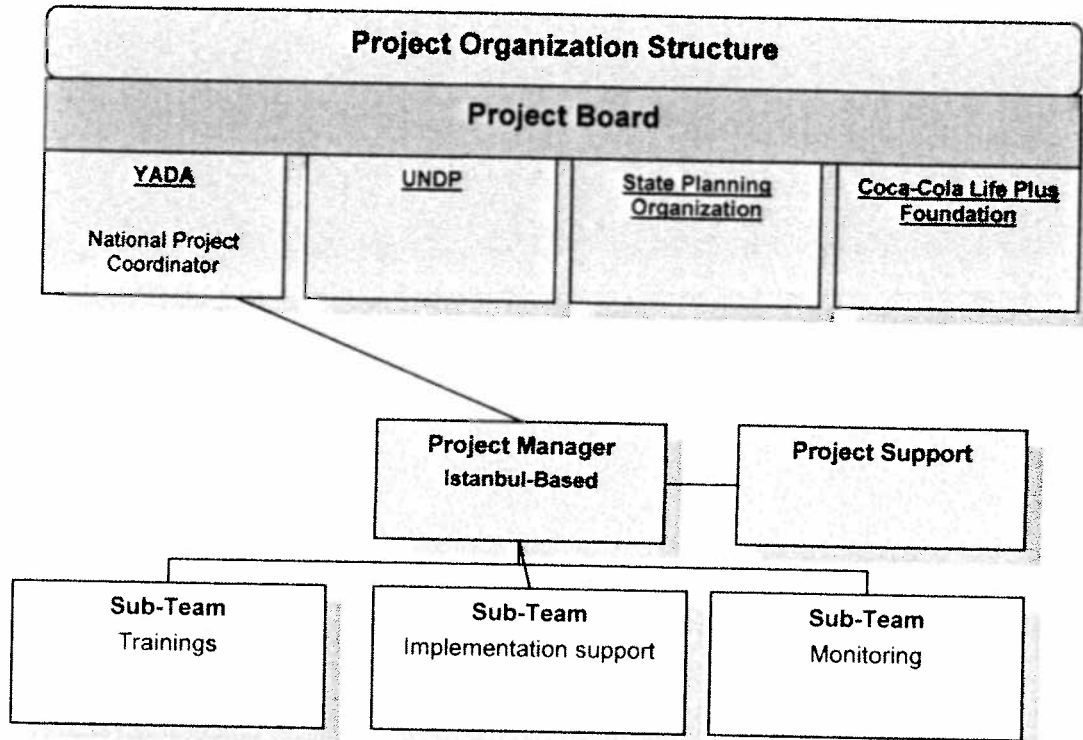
Project Organization Structure

Project Board

YADA

National Project Coordinator

UNDP

State Planning Organization

Coca-Cola Life Plus Foundation

Project Manager
Istanbul-Based

Project Support

Sub-Team
Trainings

Sub-Team
Implementation support

Sub-Team
Monitoring